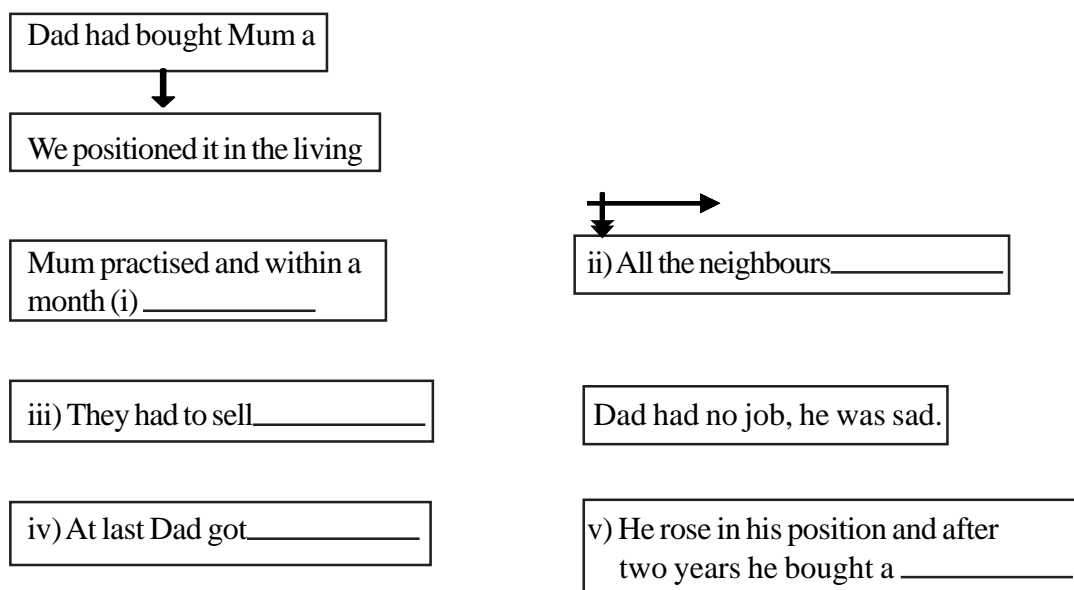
Dad had bought Mum a

We positioned it in the living

Mum practised and within a month (i) ___________

ii) All the neighbours___________

iii) They had to sell___________

Dad had no job, he was sad.

iv) At last Dad got___________

v) He rose in his position and after two years he bought a ___________